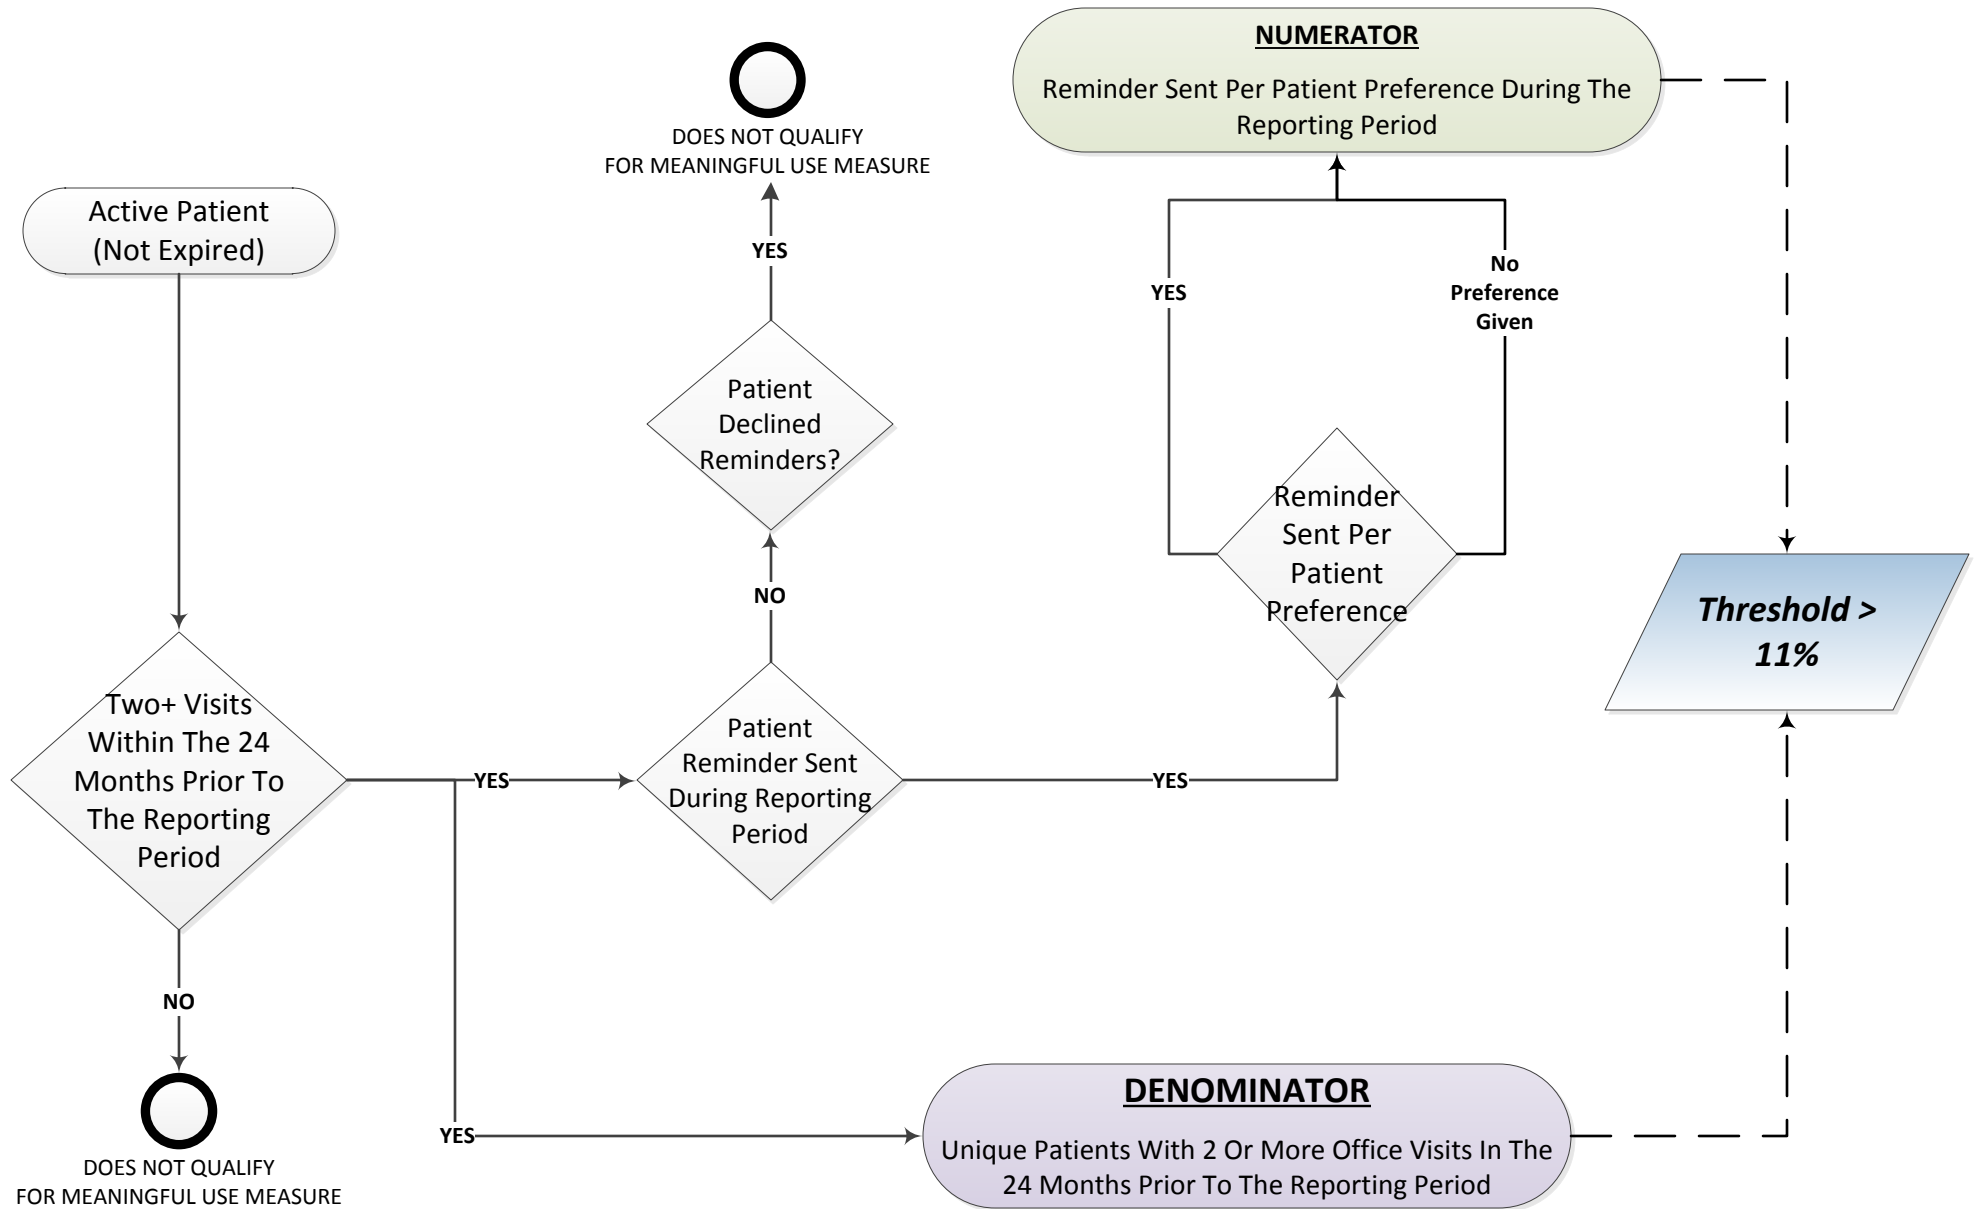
NUMERATOR

Reminder Sent Per Patient Preference During The Reporting Period

DOES NOT QUALIFY FOR MEANINGFUL USE MEASURE

YES

Active Patient (Not Expired)

Patient Declined Reminders?

YES

No Preference Given

Reminder Sent Per Patient Preference

NO

Threshold > 11%

Two+ Visits Within The 24 Months Prior To The Reporting Period

YES

Patient Reminder Sent During Reporting Period

YES

NO

DOES NOT QUALIFY FOR MEANINGFUL USE MEASURE

YES

DENOMINATOR

Unique Patients With 2 Or More Office Visits In The 24 Months Prior To The Reporting Period